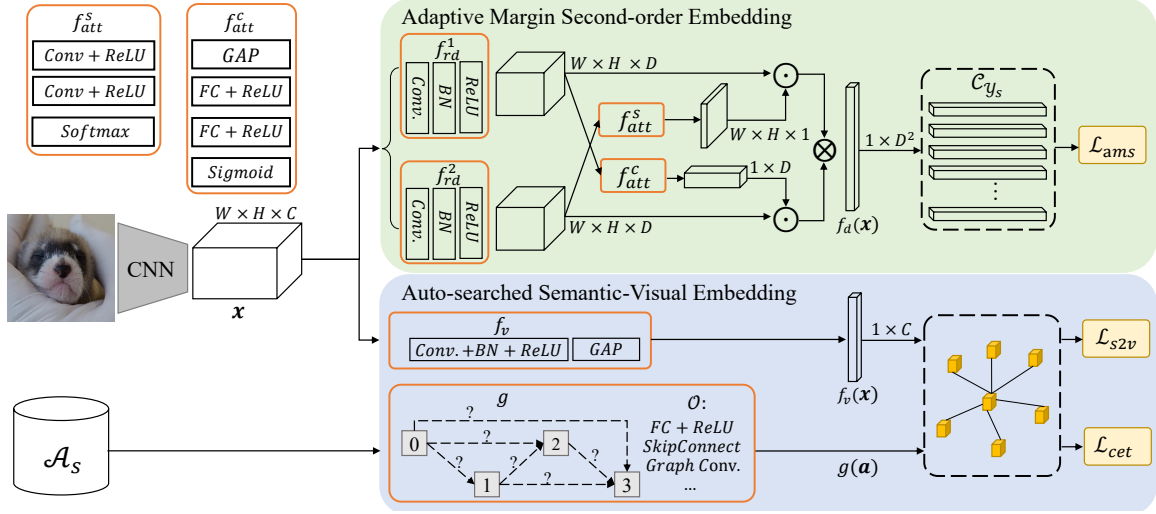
$f_{att}^{s}$

$Conv + ReLU$

$Conv + ReLU$

$Softmax$

$f_{att}^{c}$

$GAP$

$FC + ReLU$

$FC + ReLU$

$Sigmoid$

Adaptive Margin Second-order Embedding

$f_{rd}^{1}$

Conv. BN ReLU

$W \times H \times D$

$f_{att}^{s}$

$W \times H \times 1$

$f_{att}^{c}$

$1 \times D$

$f_{rd}^{2}$

Conv. BN ReLU

$W \times H \times D$

$1 \times D^2$

$f_d(\boldsymbol{x})$

$\mathcal{C}_{y_s}$

$\mathcal{L}_{ams}$

$W \times H \times C$

CNN

$\boldsymbol{x}$

Auto-searched Semantic-Visual Embedding

$f_v$

$Conv. + BN + ReLU$ $GAP$

$1 \times C$

$f_v(\boldsymbol{x})$

$\mathcal{L}_{s2v}$

$g$

$\mathcal{O}$:

$FC + ReLU$

$SkipConnect$

$Graph\ Conv.$

...

0 1 2 3

? ? ? ? ? ?

$g(\boldsymbol{a})$

$\mathcal{A}_s$

$\mathcal{L}_{cet}$